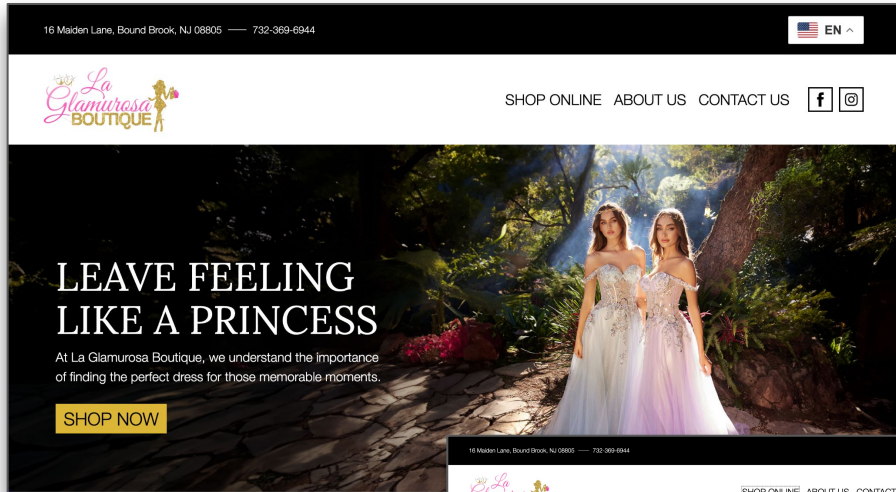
16 Maiden Lane, Bound Brook, NJ 08805 — 732-369-6944

EN

La Glamurosa BOUTIQUE

SHOP ONLINE ABOUT US CONTACT US

LEAVE FEELING LIKE A PRINCESS

At La Glamurosa Boutique, we understand the importance of finding the perfect dress for those memorable moments.

SHOP NOW

16 Maiden Lane, Bound Brook, NJ 08805 — 732-369-6944

La

SHOP ONLINE ABOUT US CONTAC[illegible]